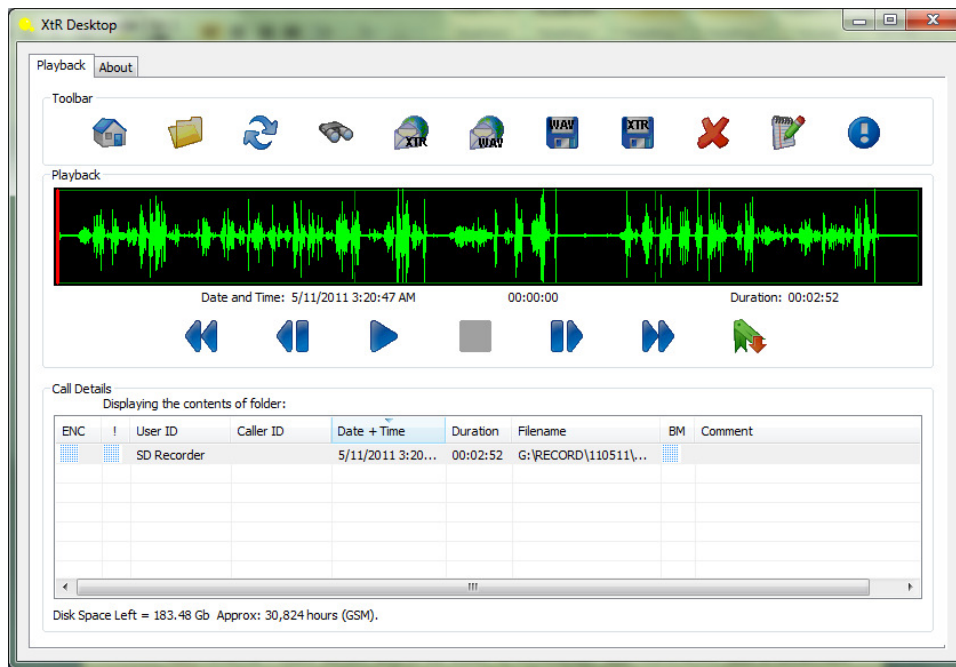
XtR Desktop

Playback About

Toolbar

XTR WAV WAV XTR

Playback

Date and Time: 5/11/2011 3:20:47 AM 00:00:00 Duration: 00:02:52

Call Details

Displaying the contents of folder:

| ENC | ! | User ID | Caller ID | Date + Time | Duration | Filename | BM | Comment |
|---|---|---|---|---|---|---|---|---|
| | | SD Recorder | | 5/11/2011 3:20... | 00:02:52 | G:\RECORD\110511\... | | |

Disk Space Left = 183.48 Gb Approx: 30,824 hours (GSM).